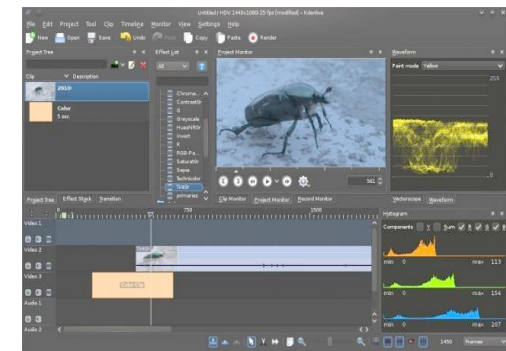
Untitled / HDV 1440x1080 25 fps [modified] - Kdenlive

File Edit Project Tool Clip Timeline Monitor View Settings Help

New Open Save Undo Redo Copy Paste Render

Project Tree

Clip Description

2010

Color
5 sec

Effect List

All

Chroma...
ContrastBr
G
Grayscale
HueshiftNr
Invert
R
RGB Pa...
Saturat0r
Sepia
Technicolor
Twirl
primaries

Project Monitor

561

Clip Monitor Project Monitor Record Monitor

Waveform

Paint mode Yellow

255

0

Vectorscope Waveform

Project Tree Effect Stack Transition

750 1000

Video 1

Video 2

Video 3

Audio 1

Audio 2

Histogram

Components Y Sum R G B

min 0 max 113

min 0 max 154

min 0 max 207

1450 frames